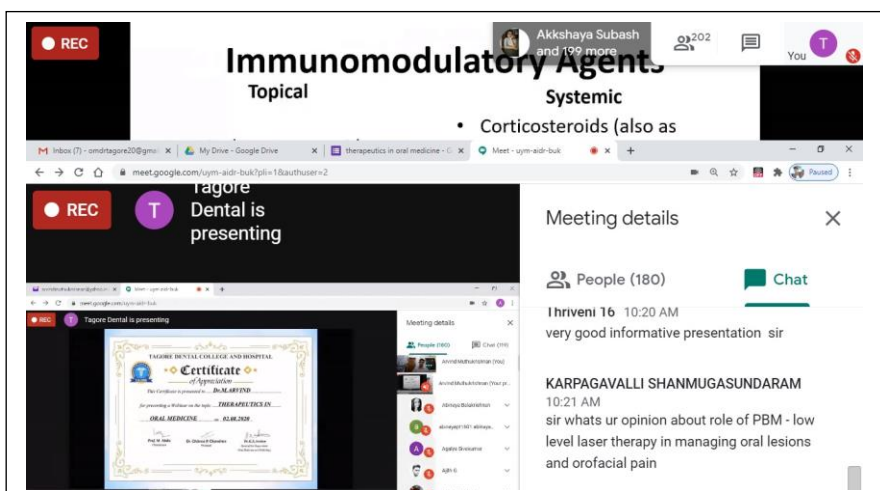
REC

Immunomodulatory Agents

Topical

Systemic

• Corticosteroids (also as

Akkshaya Subash and 199 more

202

You

T

Inbox (7) - omdrtagore20@gma
My Drive - Google Drive
therapeutics in oral medicine - G
Meet - uym-aidr-buk

meet.google.com/uym-aidr-buk?pli=1&authuser=2

Paused

REC

T

Tagore Dental is presenting

Meeting details

People (180)

Chat

Thriveni 16 10:20 AM
very good informative presentation sir

KARPAGAVALLI SHANMUGASUNDARAM
10:21 AM
sir whats ur opinion about role of PBM - low level laser therapy in managing oral lesions and orofacial pain

meet.google.com/uym-aidr-buk

REC

T

Tagore Dental is presenting

TAGORE DENTAL COLLEGE AND HOSPITAL

Certificate

of Appreciation

This Certificate is presented to Dr.M.ARVIND

for presenting a Webinar on the topic THERAPEUTICS IN ORAL MEDICINE on 02.08.2020

Meeting details

People (180)

Chat (10)

ArvindMuthukrishnan (You)

ArvindMuthukrishnan (Your p

Abinaya Balakrishnan

abinayapr(1801 abinaya

Agatha Sivakumar

Ajith G